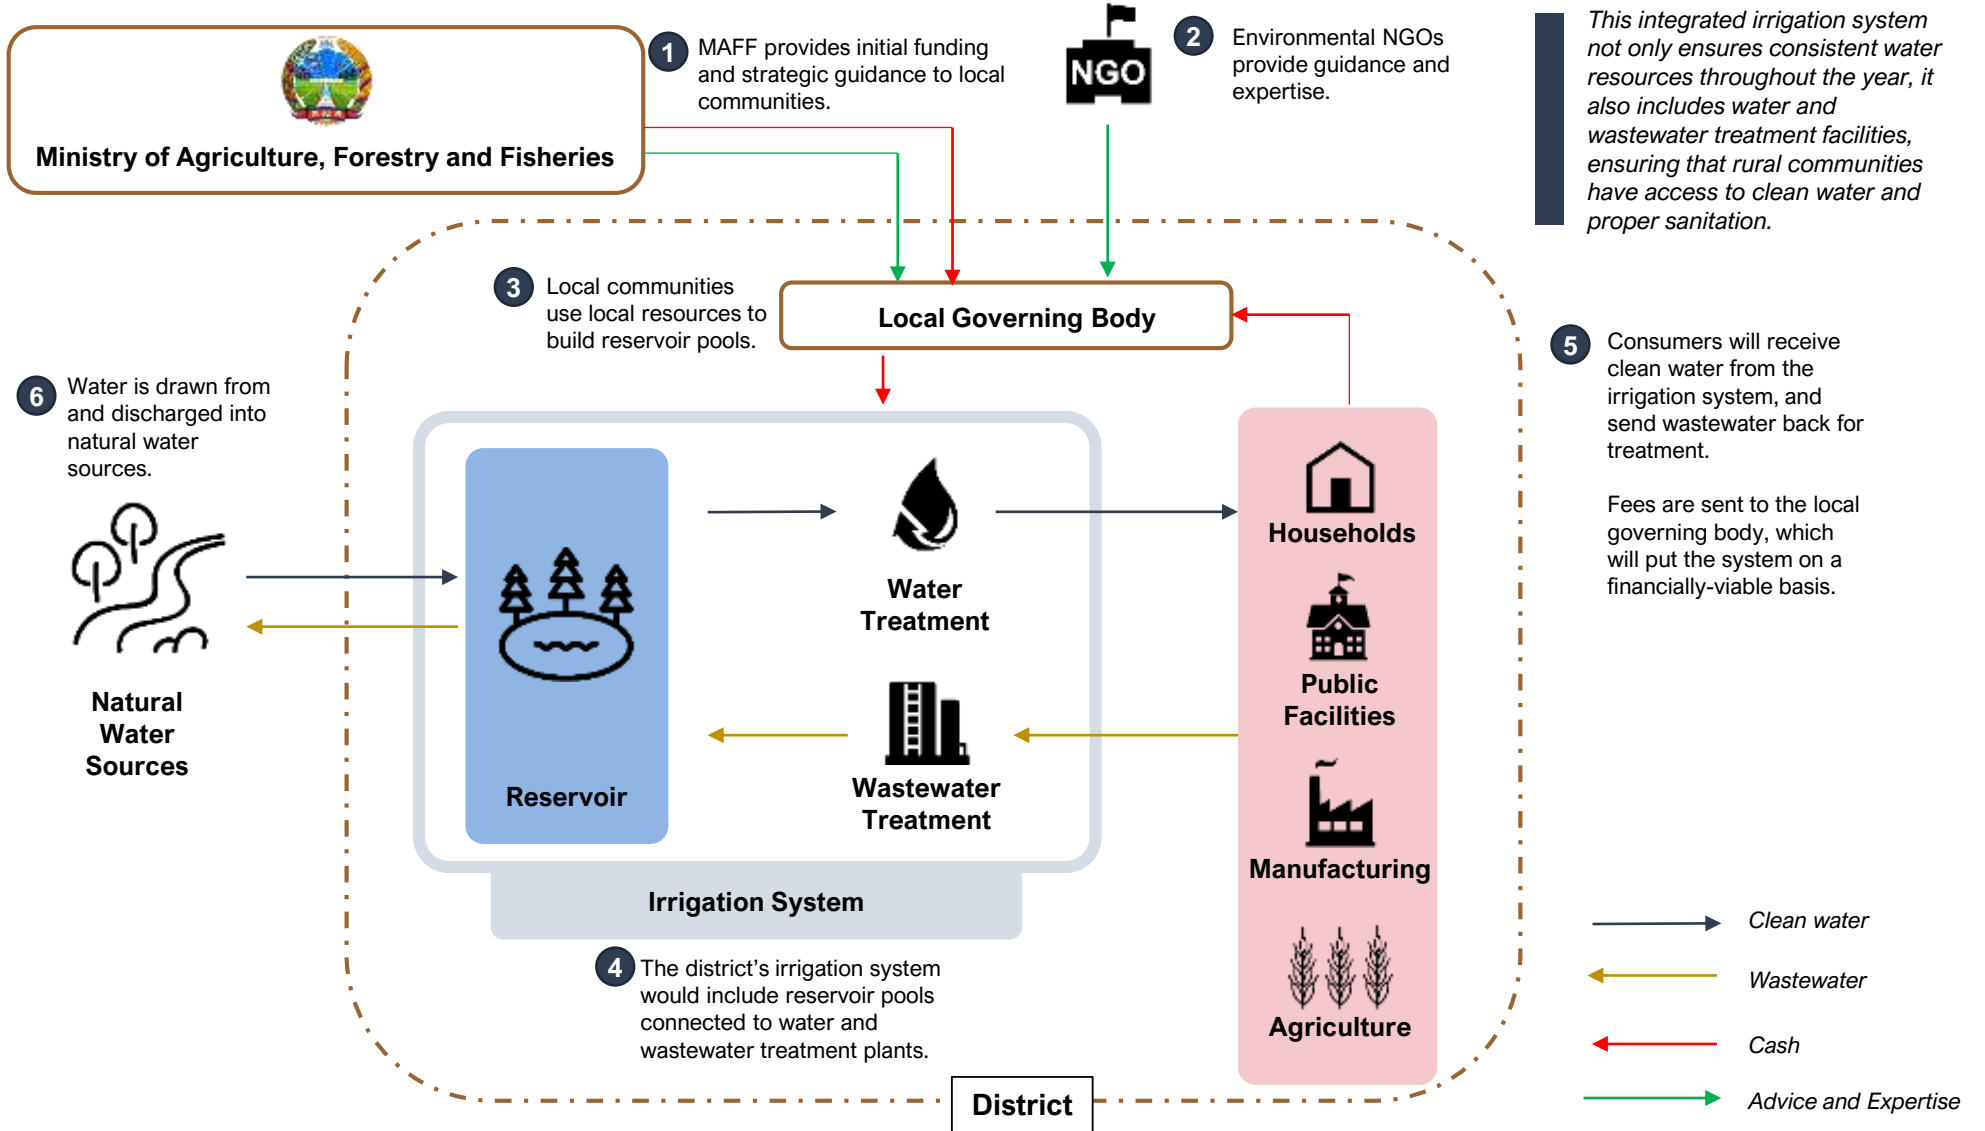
Ministry of Agriculture, Forestry and Fisheries

1 MAFF provides initial funding and strategic guidance to local communities.

NGO

2 Environmental NGOs provide guidance and expertise.

This integrated irrigation system not only ensures consistent water resources throughout the year, it also includes water and wastewater treatment facilities, ensuring that rural communities have access to clean water and proper sanitation.

3 Local communities use local resources to build reservoir pools.

Local Governing Body

6 Water is drawn from and discharged into natural water sources.

Natural Water Sources

Reservoir

Water Treatment

Wastewater Treatment

Irrigation System

Households

Public Facilities

Manufacturing

Agriculture

5 Consumers will receive clean water from the irrigation system, and send wastewater back for treatment.

Fees are sent to the local governing body, which will put the system on a financially-viable basis.

4 The district's irrigation system would include reservoir pools connected to water and wastewater treatment plants.

District

Clean water

Wastewater

Cash

Advice and Expertise